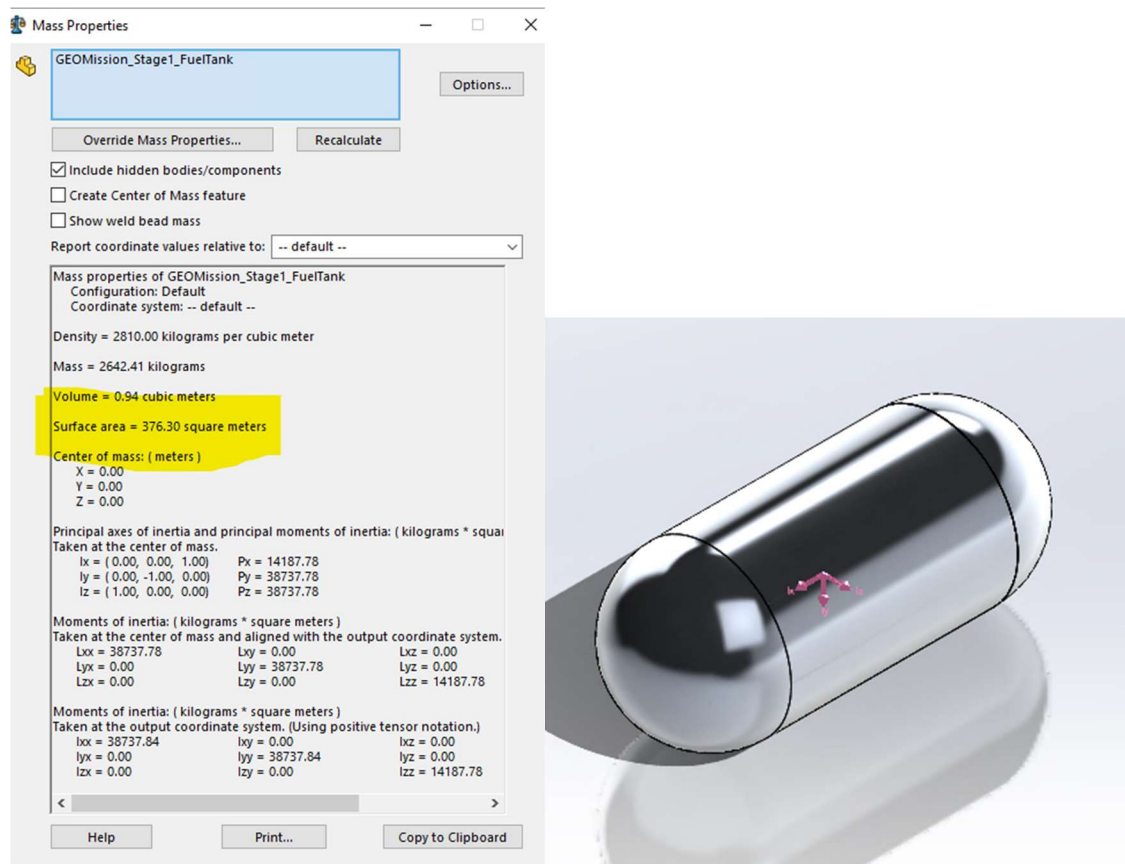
Mass Properties

GEOMission_Stage1_FuelTank

Options...

Override Mass Properties...

Recalculate

Include hidden bodies/components

Create Center of Mass feature

Show weld bead mass

Report coordinate values relative to: -- default --

Mass properties of GEOMission_Stage1_FuelTank
Configuration: Default
Coordinate system: -- default --

Density = 2810.00 kilograms per cubic meter

Mass = 2642.41 kilograms

Volume = 0.94 cubic meters

Surface area = 376.30 square meters

Center of mass: ( meters )
X = 0.00
Y = 0.00
Z = 0.00

Principal axes of inertia and principal moments of inertia: ( kilograms * squa
Taken at the center of mass.
Ix = ( 0.00, 0.00, 1.00) Px = 14187.78
Iy = ( 0.00, -1.00, 0.00) Py = 38737.78
Iz = ( 1.00, 0.00, 0.00) Pz = 38737.78

Moments of inertia: ( kilograms * square meters )
Taken at the center of mass and aligned with the output coordinate system.
Lxx = 38737.78 Lxy = 0.00 Lxz = 0.00
Lyx = 0.00 Lyy = 38737.78 Lyz = 0.00
Lzx = 0.00 Lzy = 0.00 Lzz = 14187.78

Moments of inertia: ( kilograms * square meters )
Taken at the output coordinate system. (Using positive tensor notation.)
Ixx = 38737.84 Ixy = 0.00 Ixz = 0.00
Iyx = 0.00 Iyy = 38737.84 Iyz = 0.00
Izx = 0.00 Izy = 0.00 Izz = 14187.78

Help

Print...

Copy to Clipboard